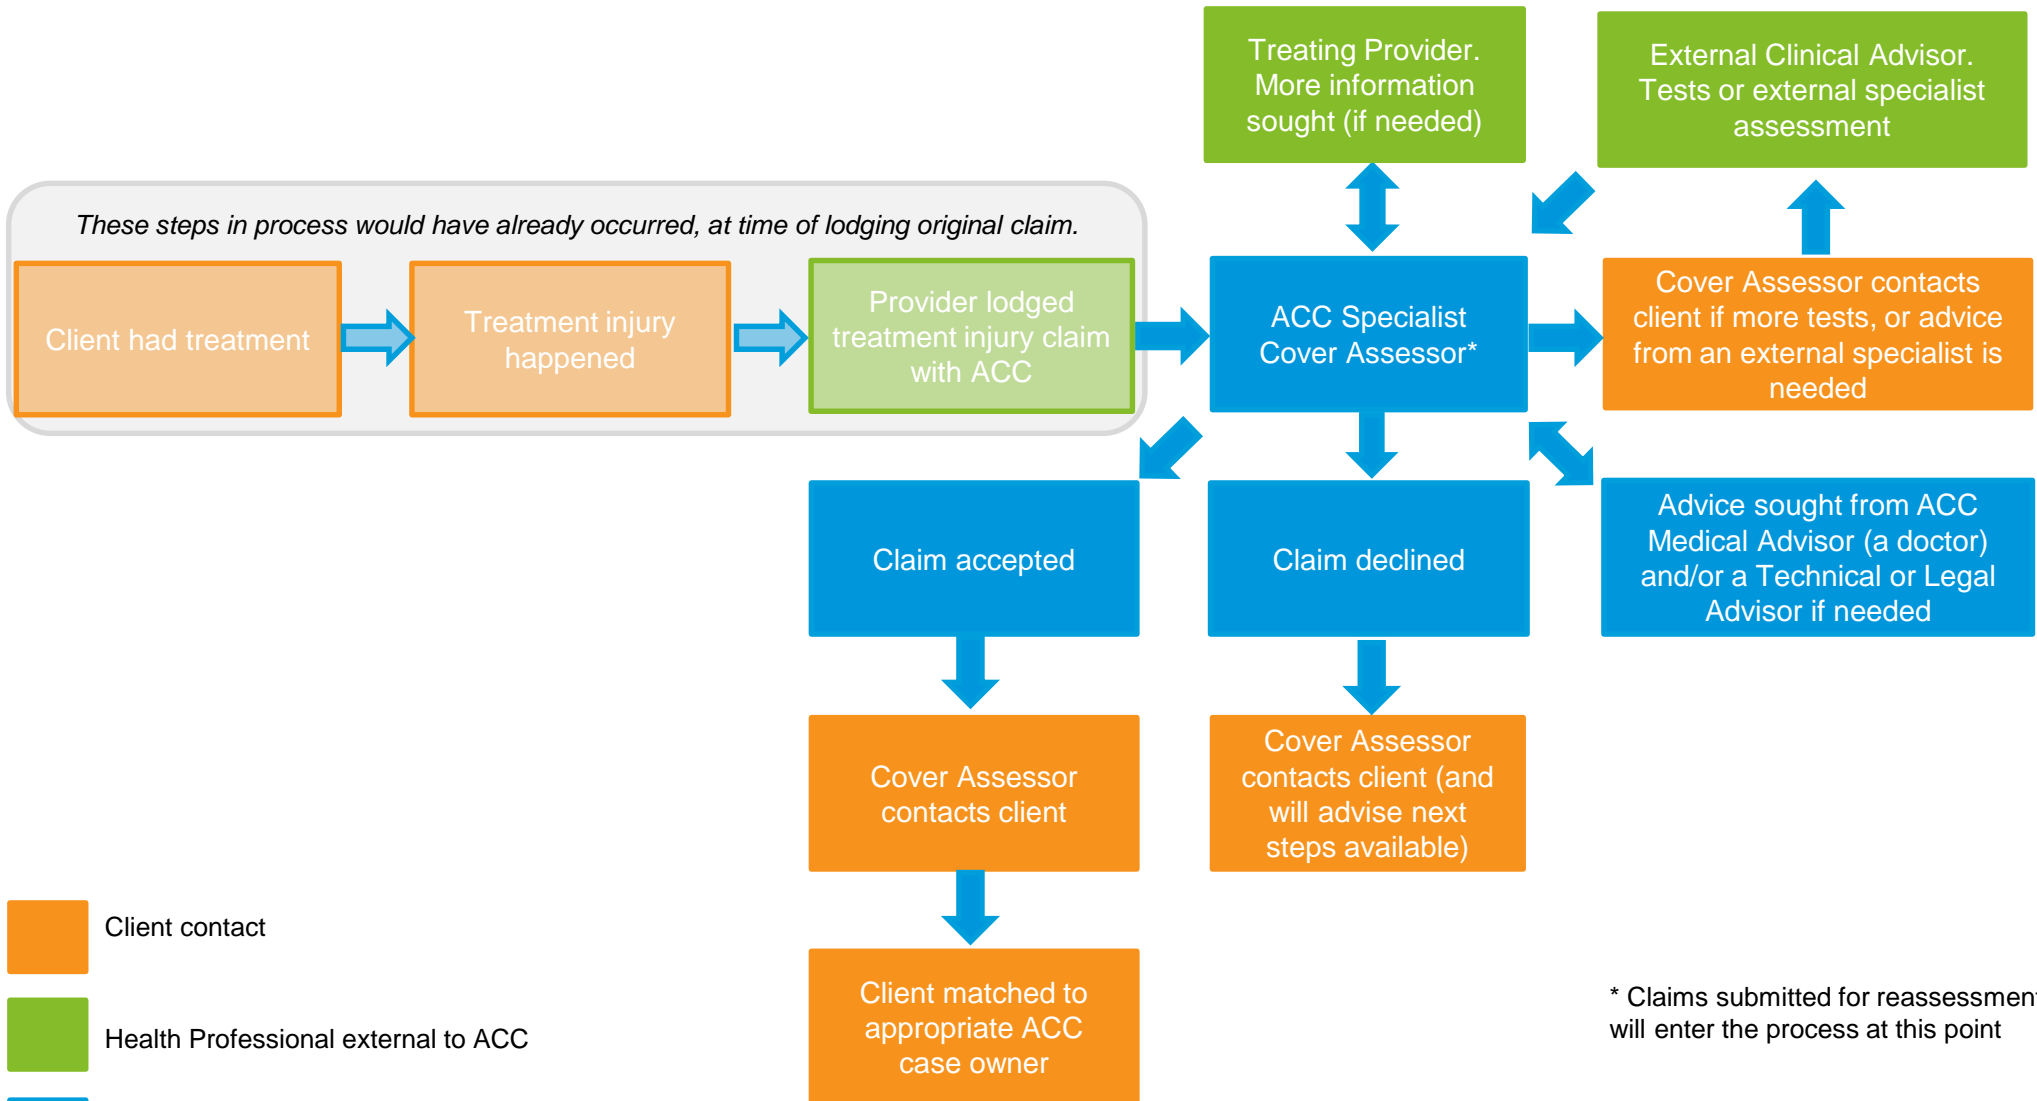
These steps in process would have already occurred, at time of lodging original claim.

Client had treatment

Treatment injury happened

Provider lodged treatment injury claim with ACC

Treating Provider. More information sought (if needed)

External Clinical Advisor. Tests or external specialist assessment

ACC Specialist Cover Assessor*

Cover Assessor contacts client if more tests, or advice from an external specialist is needed

Claim accepted

Claim declined

Advice sought from ACC Medical Advisor (a doctor) and/or a Technical or Legal Advisor if needed

Cover Assessor contacts client

Cover Assessor contacts client (and will advise next steps available)

Client matched to appropriate ACC case owner

Client contact

Health Professional external to ACC

* Claims submitted for reassessmen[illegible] will enter the process at this point